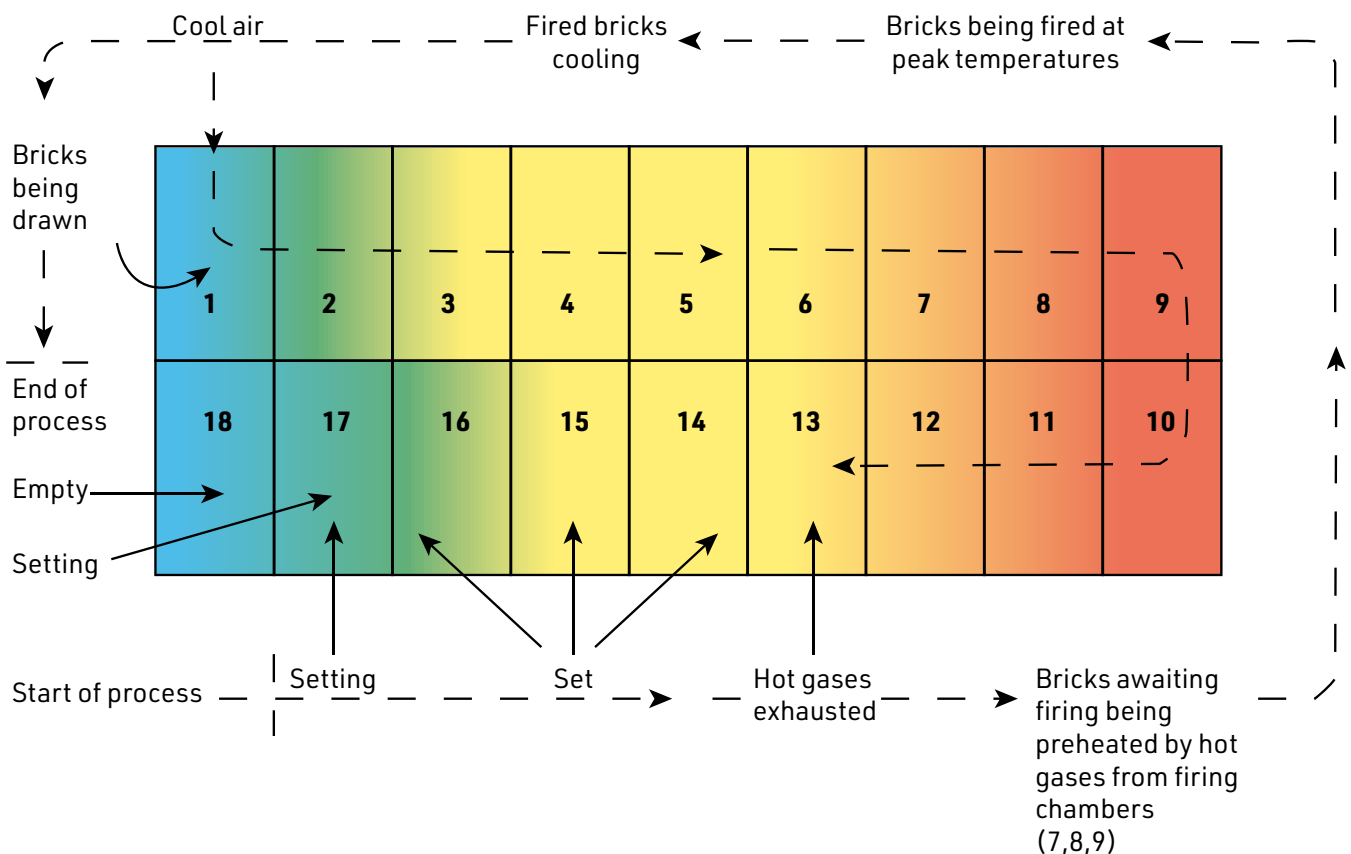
Cool air

Fired bricks cooling

Bricks being fired at peak temperatures

Bricks being drawn

| 1 | 2 | 3 | 4 | 5 | 6 | 7 | 8 | 9 |
|---|---|---|---|---|---|---|---|---|
| 18 | 17 | 16 | 15 | 14 | 13 | 12 | 11 | 10 |

End of process

Empty

Setting

Start of process

Setting

Set

Hot gases exhausted

Bricks awaiting firing being preheated by hot gases from firing chambers (7,8,9)